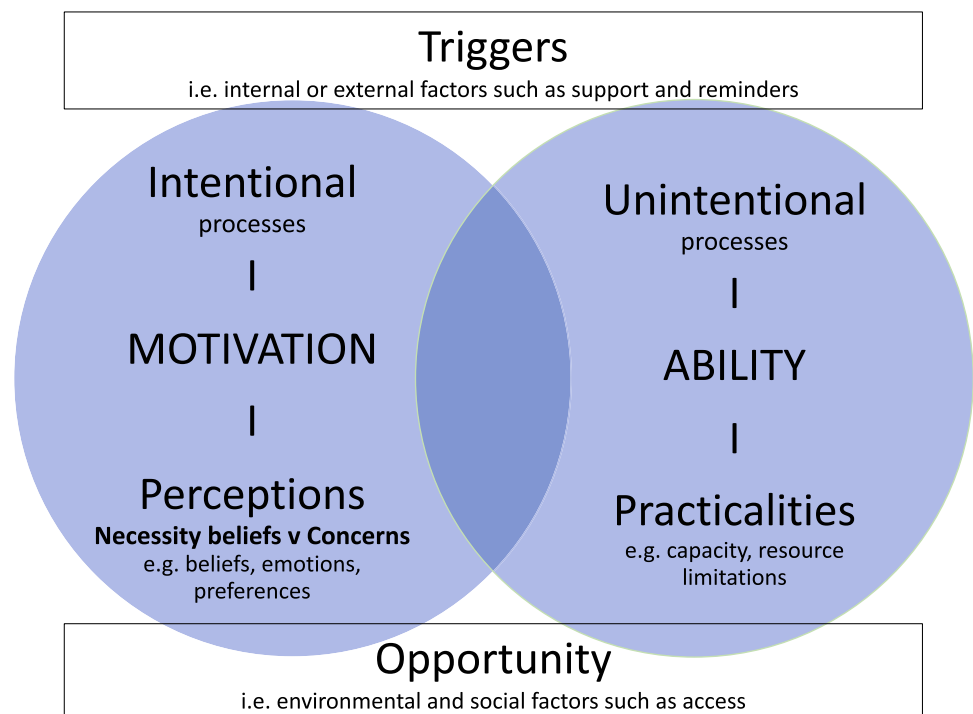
Triggers
i.e. internal or external factors such as support and reminders

Intentional
processes
I
MOTIVATION
I
Perceptions
**Necessity beliefs v Concerns**
e.g. beliefs, emotions, preferences

Unintentional
processes
I
ABILITY
I
Practicalities
e.g. capacity, resource limitations

Opportunity
i.e. environmental and social factors such as access